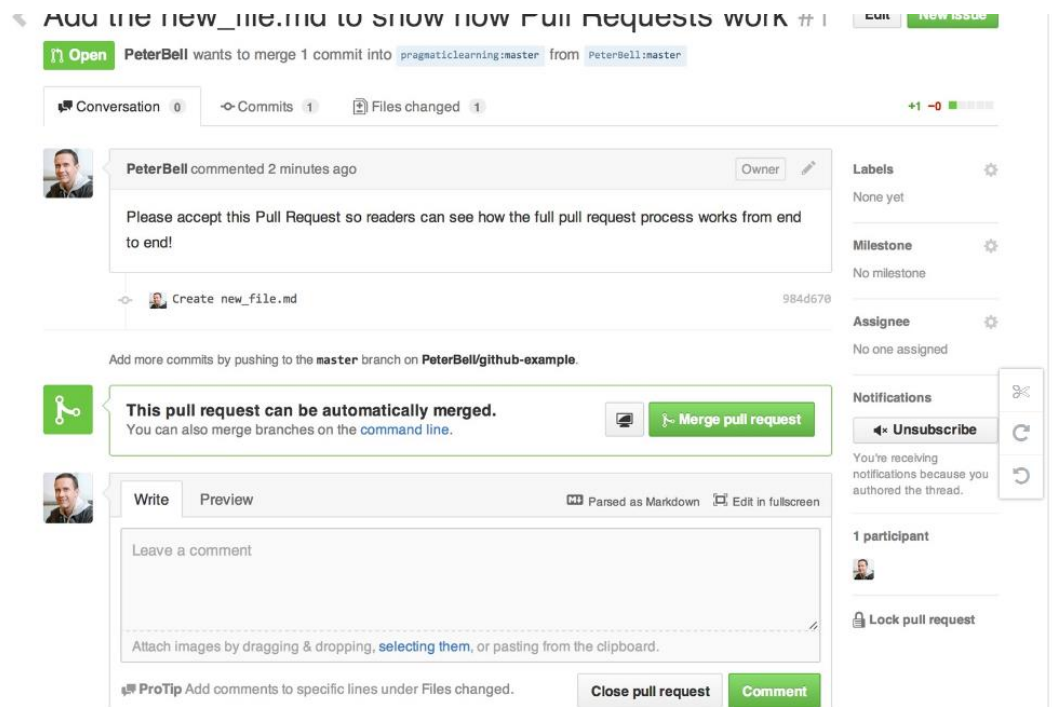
Add the new_file.md to show how Pull Requests work #1

Edit New issue

Open PeterBell wants to merge 1 commit into pragmaticlearning:master from PeterBell:master

Conversation 0 Commits 1 Files changed 1

+1 −0

PeterBell commented 2 minutes ago

Owner

Please accept this Pull Request so readers can see how the full pull request process works from end to end!

Create new_file.md 984d670

Add more commits by pushing to the master branch on PeterBell/github-example.

This pull request can be automatically merged.
You can also merge branches on the command line.

Merge pull request

Write Preview

Parsed as Markdown Edit in fullscreen

Leave a comment

Attach images by dragging & dropping, selecting them, or pasting from the clipboard.

ProTip Add comments to specific lines under Files changed.

Close pull request Comment

Labels
None yet

Milestone
No milestone

Assignee
No one assigned

Notifications

Unsubscribe

You're receiving notifications because you authored the thread.

1 participant

Lock pull request